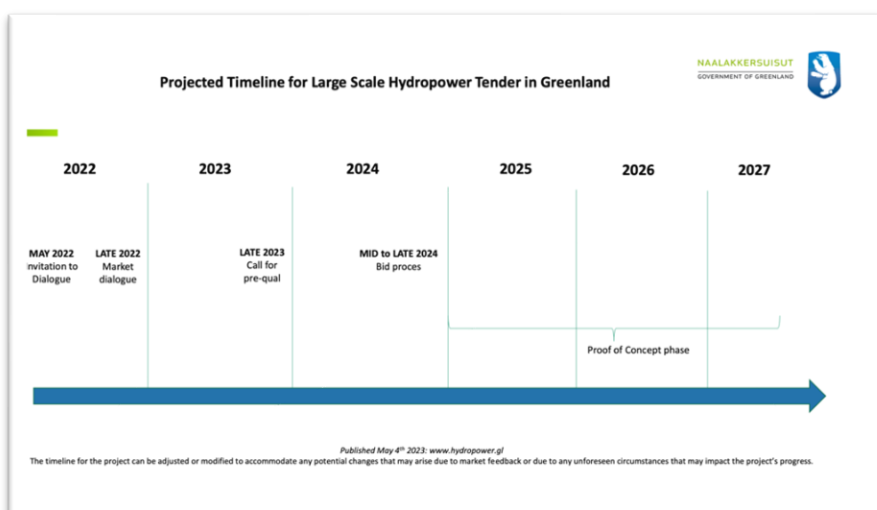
NAALAKKERSUISUT
GOVERNMENT OF GREENLAND

Projected Timeline for Large Scale Hydropower Tender in Greenland

2022

2023

2024

2025

2026

2027

MAY 2022
Invitation to Dialogue

LATE 2022
Market dialogue

LATE 2023
Call for pre-qual

MID to LATE 2024
Bid proces

Proof of Concept phase

Published May 4$^{th}$ 2023: www.hydropower.gl
The timeline for the project can be adjusted or modified to accommodate any potential changes that may arise due to market feedback or due to any unforeseen circumstances that may impact the project's progress.